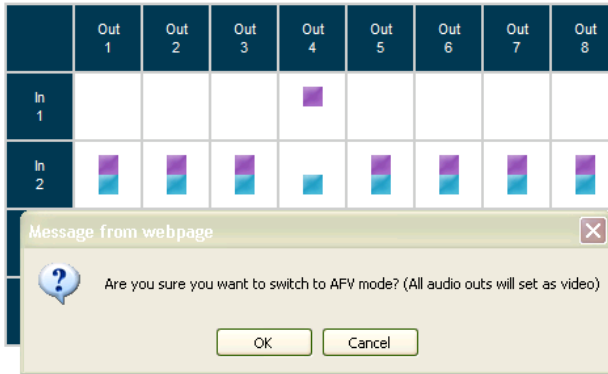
| | Out 1 | Out 2 | Out 3 | Out 4 | Out 5 | Out 6 | Out 7 | Out 8 |
|---|---|---|---|---|---|---|---|---|
| In 1 | | | | | | | | |
| In 2 | | | | | | | | |

Message from webpage

Are you sure you want to switch to AFV mode? (All audio outs will set as video)

OK Cancel